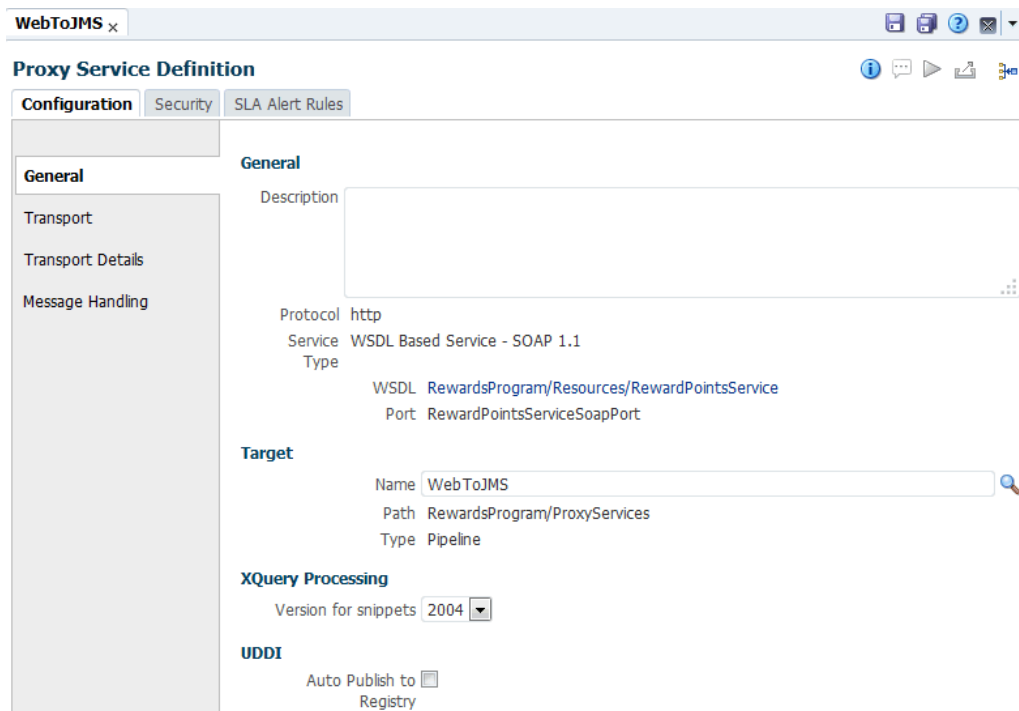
WebToJMS ×

Proxy Service Definition

Configuration | Security | SLA Alert Rules

General
Transport
Transport Details
Message Handling

General

Description

Protocol http

Service Type WSDL Based Service - SOAP 1.1

WSDL RewardsProgram/Resources/RewardPointsService

Port RewardPointsServiceSoapPort

Target

Name WebToJMS

Path RewardsProgram/ProxyServices

Type Pipeline

XQuery Processing

Version for snippets 2004

UDDI

Auto Publish to Registry